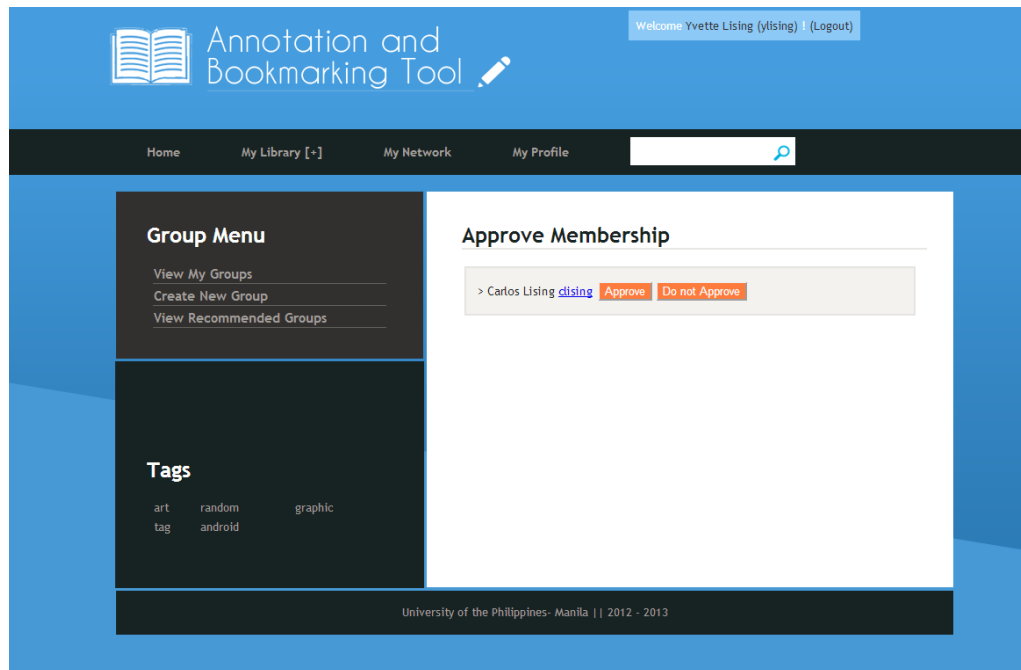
Annotation and Bookmarking Tool

Welcome Yvette Lising (ylising) ! (Logout)

Home
My Library [+]
My Network
My Profile

Group Menu

View My Groups
Create New Group
View Recommended Groups

Tags

art random graphic
tag android

Approve Membership

> Carlos Lising clising Approve Do not Approve

University of the Philippines- Manila || 2012 - 2013